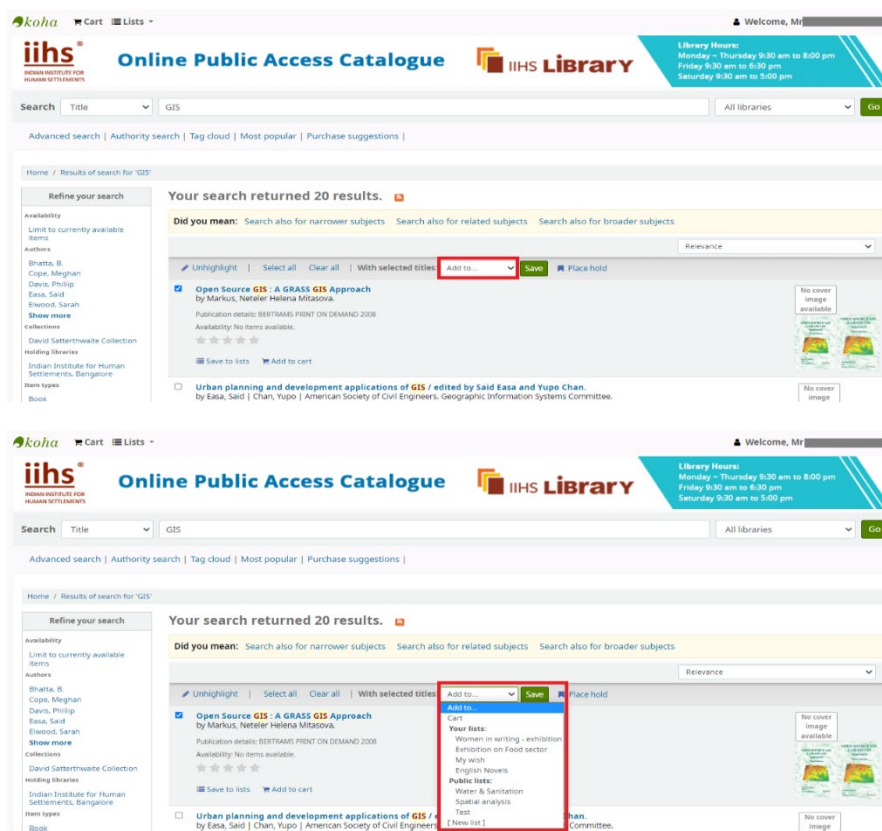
koha Cart Lists

Welcome, Mr

iihs INDIAN INSTITUTE FOR HUMAN SETTLEMENTS

Online Public Access Catalogue

IIHS LIBRARY

Library Hours:
Monday – Thursday 9:30 am to 8:00 pm
Friday 9:30 am to 6:30 pm
Saturday 9:30 am to 5:00 pm

Search Title GIS All libraries Go

Advanced search | Authority search | Tag cloud | Most popular | Purchase suggestions |

Home / Results of search for 'GIS'

Refine your search

Availability
Limit to currently available items

Authors
Bhatta, B.
Cope, Meghan
Davis, Phillip
Easa, Said
Elwood, Sarah
Show more

Collections
David Satterthwaite Collection

Holding libraries
Indian Institute for Human Settlements, Bangalore

Item types
Book

Your search returned 20 results.

Did you mean: Search also for narrower subjects Search also for related subjects Search also for broader subjects

Relevance

Unhighlight | Select all Clear all | With selected titles Add to... Save Place hold

Open Source GIS : A GRASS GIS Approach
by Markus, Neteler Helena Mitasova.
Publication details: BERTRAMS PRINT ON DEMAND 2008
Availability: No items available.

Save to lists Add to cart

No cover image available

Urban planning and development applications of GIS / edited by Said Easa and Yupo Chan.
by Easa, Said | Chan, Yupo | American Society of Civil Engineers. Geographic Information Systems Committee.

No cover image

koha Cart Lists

Welcome, Mr

iihs INDIAN INSTITUTE FOR HUMAN SETTLEMENTS

Online Public Access Catalogue

IIHS LIBRARY

Library Hours:
Monday – Thursday 9:30 am to 8:00 pm
Friday 9:30 am to 6:30 pm
Saturday 9:30 am to 5:00 pm

Search Title GIS All libraries Go

Advanced search | Authority search | Tag cloud | Most popular | Purchase suggestions |

Home / Results of search for 'GIS'

Refine your search

Availability
Limit to currently available items

Authors
Bhatta, B.
Cope, Meghan
Davis, Phillip
Easa, Said
Elwood, Sarah
Show more

Collections
David Satterthwaite Collection

Holding libraries
Indian Institute for Human Settlements, Bangalore

Item types
Book

Your search returned 20 results.

Did you mean: Search also for narrower subjects Search also for related subjects Search also for broader subjects

Relevance

Unhighlight | Select all Clear all | With selected titles Add to... Save Place hold

Add to...
Cart
Your lists:
Women in writing - exhibition
Exhibition on Food sector
My wish
English Novels
Public lists:
Water & Sanitation
Spatial analysis
Test
[ New list ]

Open Source GIS : A GRASS GIS Approach
by Markus, Neteler Helena Mitasova.
Publication details: BERTRAMS PRINT ON DEMAND 2008
Availability: No items available.

Save to lists Add to cart

No cover image available

Urban planning and development applications of GIS / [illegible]han.
by Easa, Said | Chan, Yupo | American Society of Civil Engineers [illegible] Committee.

No cover image